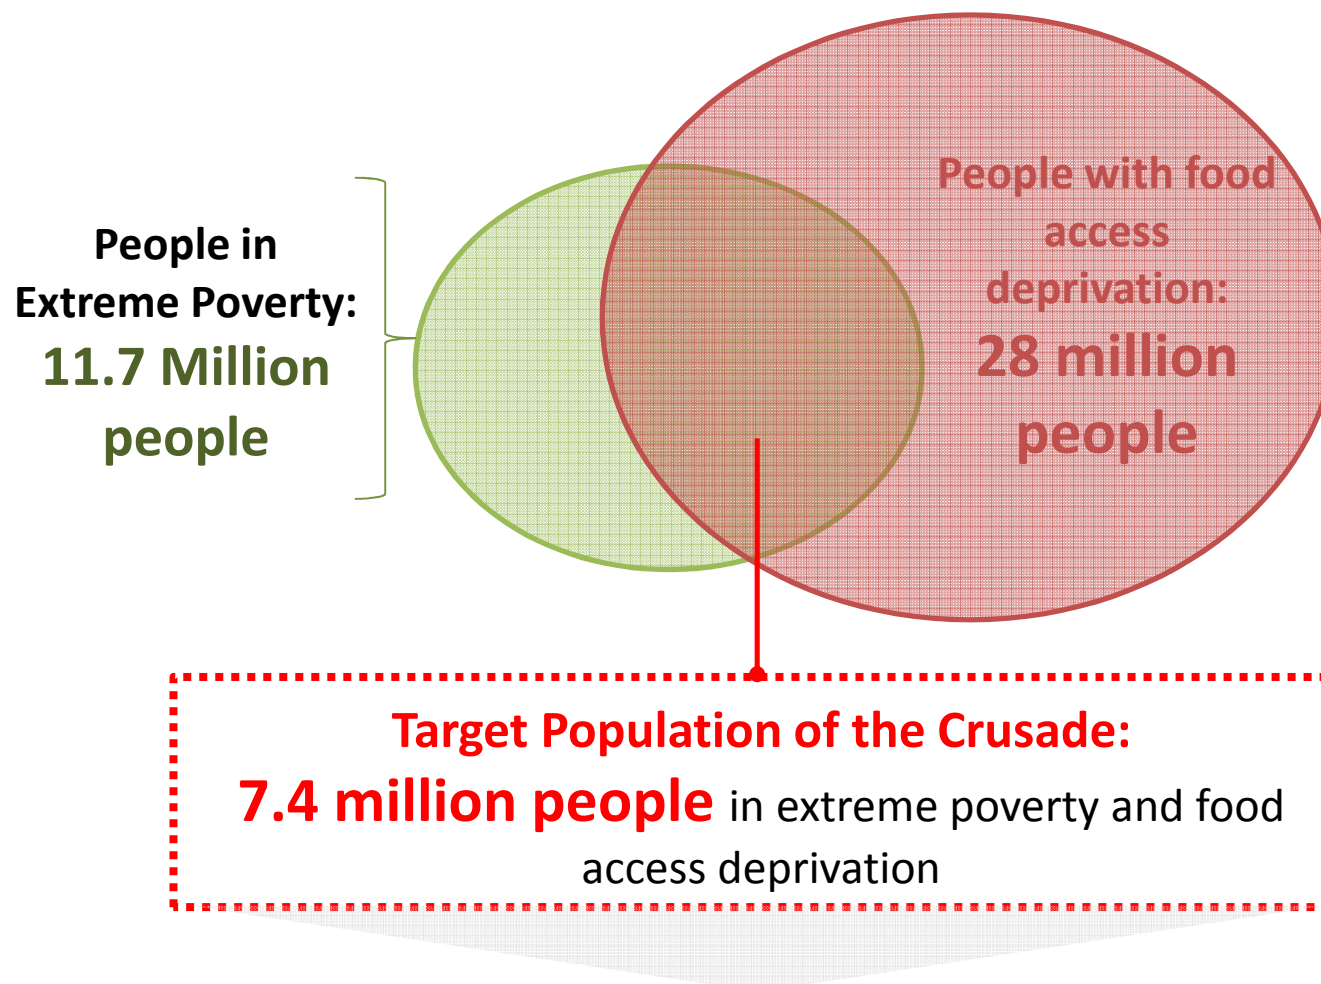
People in Extreme Poverty: 11.7 Million people

People with food access deprivation: 28 million people

Target Population of the Crusade: 7.4 million people in extreme poverty and food access deprivation